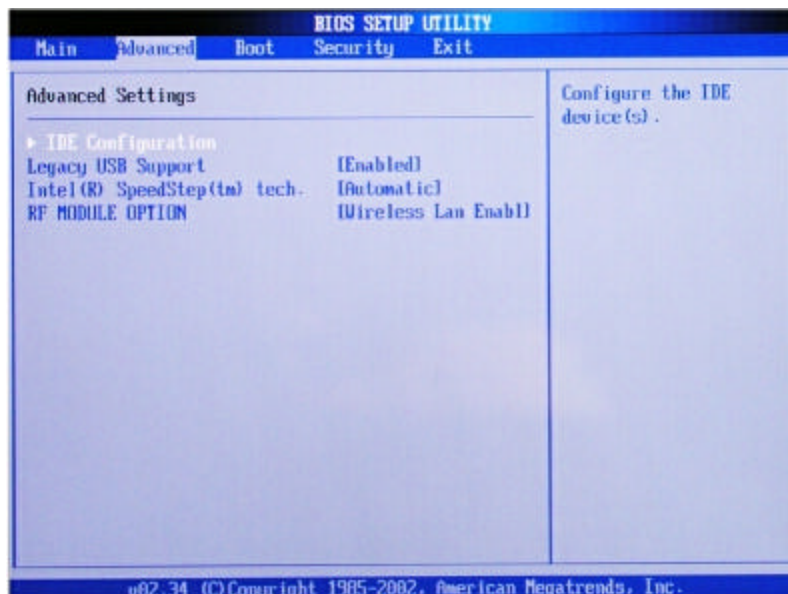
BIOS SETUP UTILITY

Main Advanced Boot Security Exit

Advanced Settings

▸ IDE Configuration
Legacy USB Support [Enabled]
Intel(R) SpeedStep(tm) tech. [Automatic]
RF MODULE OPTION [Wireless Lan Enabl]

Configure the IDE device(s).

v02.34 (C)Copyright 1985-2002, American Megatrends, Inc.